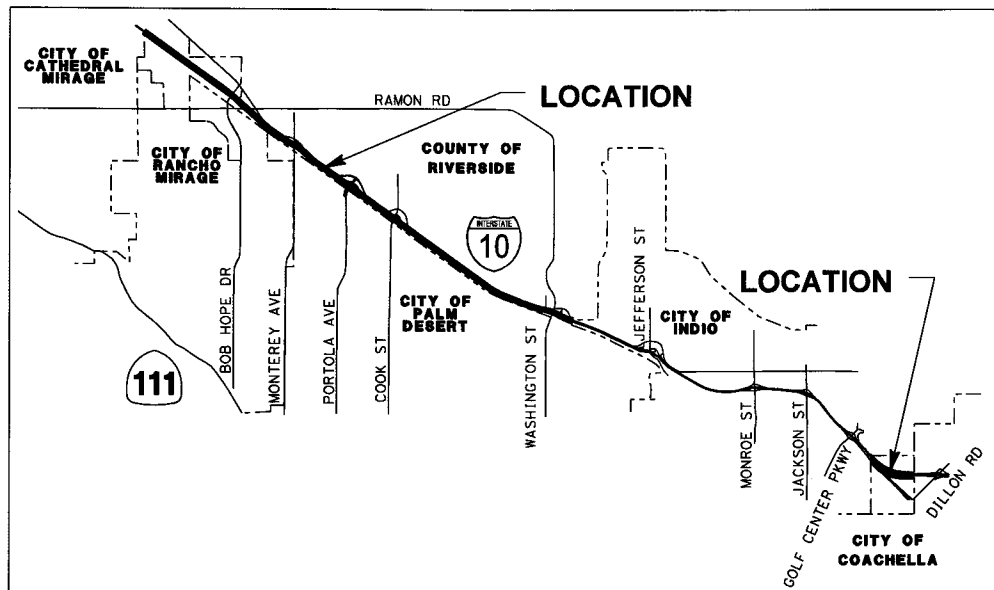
CITY OF CATHEDRAL MIRAGE

RAMON RD

LOCATION

CITY OF RANCHO MIRAGE

COUNTY OF RIVERSIDE

INTERSTATE 10

JEFFERSON ST

LOCATION

BOB HOPE DR

MONTEREY AVE

PORTOLA AVE

COOK ST

CITY OF PALM DESERT

WASHINGTON ST

CITY OF INDIO

111

MONROE ST

JACKSON ST

GOLF CENTER PKWY

DILLON RD

CITY OF COACHELLA